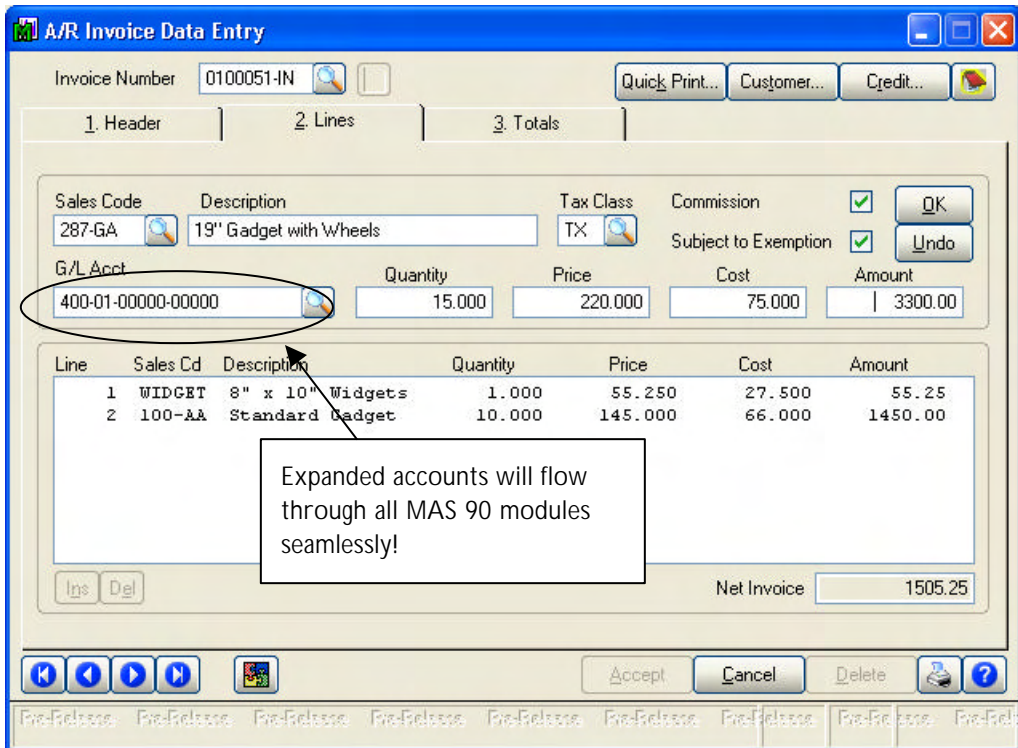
A/R Invoice Data Entry

Invoice Number 0100051-IN

Quick Print... Customer... Credit...

1. Header 2. Lines 3. Totals

Sales Code Description Tax Class Commission
287-GA 19" Gadget with Wheels TX OK
Subject to Exemption Undo

G/L Acct Quantity Price Cost Amount
400-01-00000-00000 15.000 220.000 75.000 3300.00

| Line | Sales Cd | Description | Quantity | Price | Cost | Amount |
|---|---|---|---|---|---|---|
| 1 | WIDGET | 8" x 10" Widgets | 1.000 | 55.250 | 27.500 | 55.25 |
| 2 | 100-AA | Standard Gadget | 10.000 | 145.000 | 66.000 | 1450.00 |

Expanded accounts will flow through all MAS 90 modules seamlessly!

Ins Del

Net Invoice 1505.25

Accept Cancel Delete

Pre-Release Pre-Release Pre-Release Pre-Release Pre-Release Pre-Release Pre-Release Pre-Release Pre-Rel